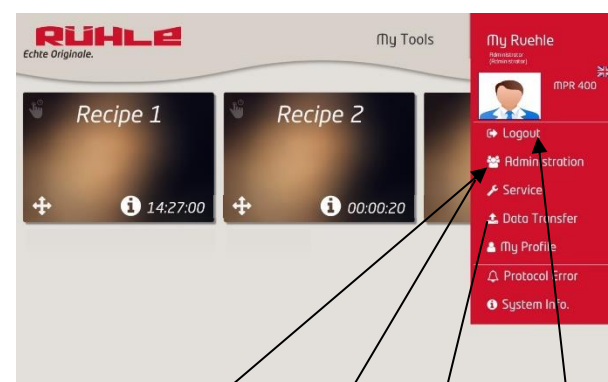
RÜHLE
Echte Originale.

My Tools

My Ruehle
Administrator
(Administrator)

MPR 400

Recipe 1
14:27:00

Recipe 2
00:00:20

Logout
Administration
Service
Data Transfer
My Profile
Protocol Error
System Info.